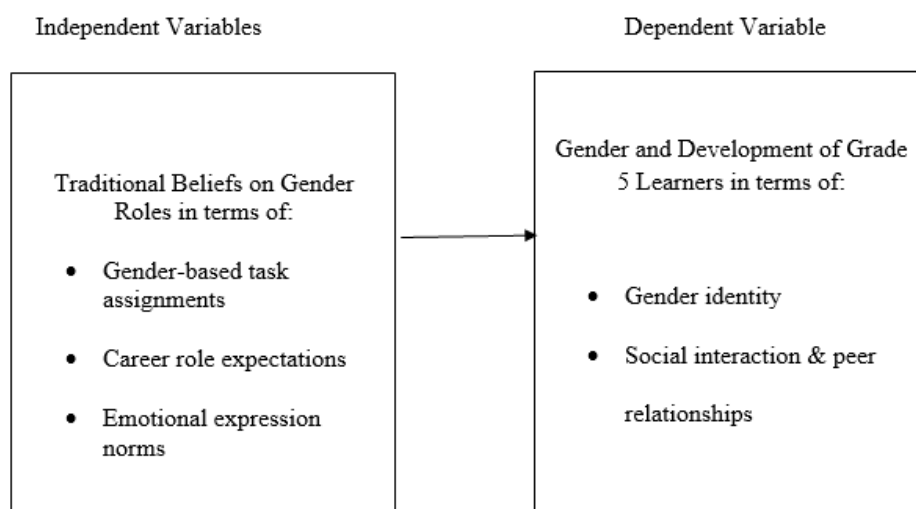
Independent Variables

Dependent Variable

Traditional Beliefs on Gender Roles in terms of:

- Gender-based task assignments
- Career role expectations
- Emotional expression norms

Gender and Development of Grade 5 Learners in terms of:

- Gender identity
- Social interaction & peer relationships